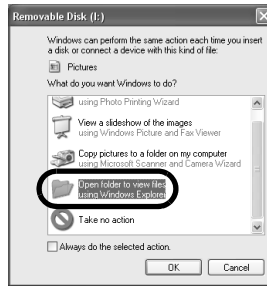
Removable Disk (I:)

Windows can perform the same action each time you insert a disk or connect a device with this kind of file:

Pictures

What do you want Windows to do?

using Photo Printing Wizard

View a slideshow of the images
using Windows Picture and Fax Viewer

Copy pictures to a folder on my computer
using Microsoft Scanner and Camera Wizard

Open folder to view files
using Windows Explorer

Take no action

Always do the selected action.

OK Cancel